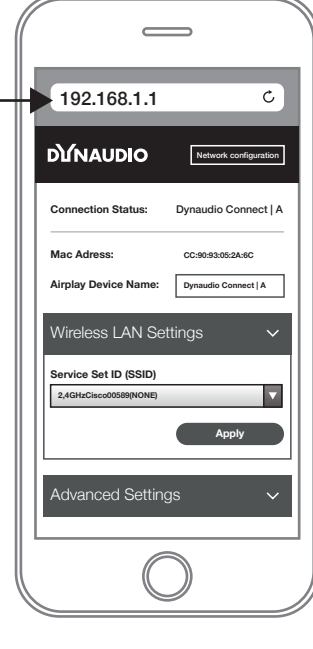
192.168.1.1

DYNAUDIO

Network configuration

Connection Status: Dynaudio Connect | A

Mac Adress: CC:90:93:05:2A:6C

Airplay Device Name: Dynaudio Connect | A

Wireless LAN Settings

Service Set ID (SSID)

2,4GHzCisco00589(NONE)

Apply

Advanced Settings